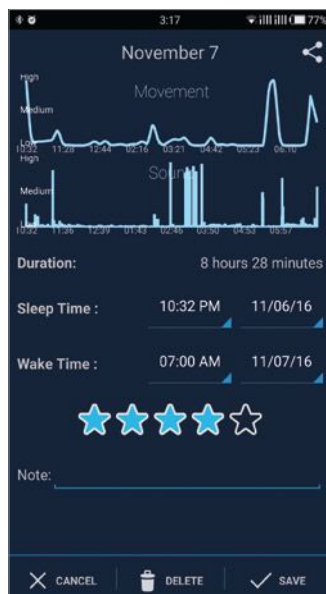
3:17 77%

November 7

High
Medium
Low
Movement
10:32 11:28 12:44 02:16 03:21 04:42 05:23 06:10

High
Medium
Sound
10:32 11:36 12:39 01:43 02:46 03:50 04:53 05:57

Duration: 8 hours 28 minutes

Sleep Time : 10:32 PM 11/06/16

Wake Time : 07:00 AM 11/07/16

Note:

CANCEL DELETE SAVE